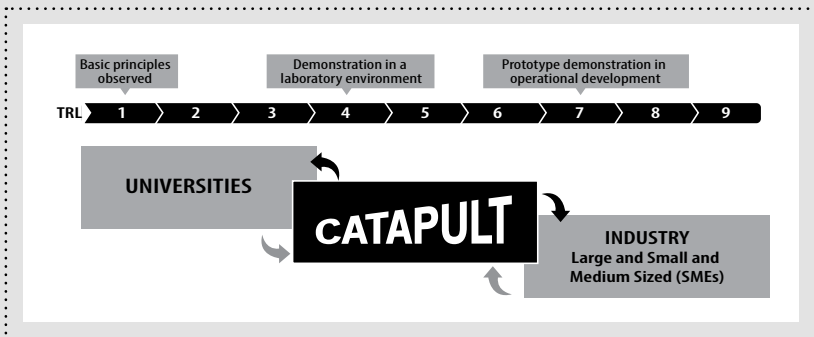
Basic principles observed

Demonstration in a laboratory environment

Prototype demonstration in operational development

TRL 1 2 3 4 5 6 7 8 9

UNIVERSITIES

CATAPULT

INDUSTRY
Large and Small and Medium Sized (SMEs)